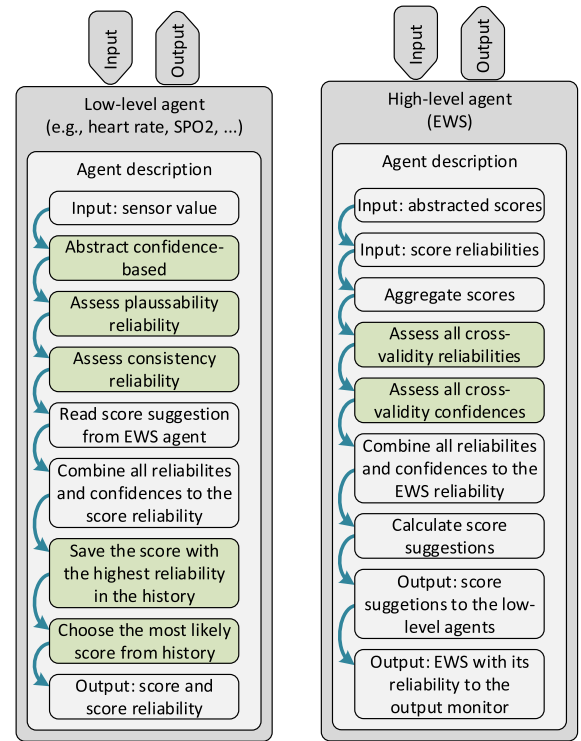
Input

Output

Low-level agent
(e.g., heart rate, SPO2, ...)

Agent description

Input: sensor value

Abstract confidence-based

Assess plaussability reliability

Assess consistency reliability

Read score suggestion from EWS agent

Combine all reliabilites and confidences to the score reliability

Save the score with the highest reliability in the history

Choose the most likely score from history

Output: score and score reliability

Input

Output

High-level agent
(EWS)

Agent description

Input: abstracted scores

Input: score reliabilities

Aggregate scores

Assess all cross-validity reliabilities

Assess all cross-validity confidences

Combine all reliabilites and confidences to the EWS reliability

Calculate score suggestions

Output: score suggetions to the low-level agents

Output: EWS with its reliability to the output monitor